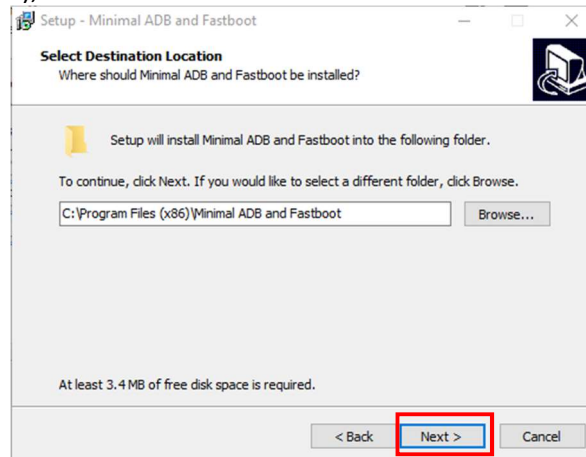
Setup - Minimal ADB and Fastboot

Select Destination Location
Where should Minimal ADB and Fastboot be installed?

Setup will install Minimal ADB and Fastboot into the following folder.

To continue, click Next. If you would like to select a different folder, click Browse.

C:\Program Files (x86)\Minimal ADB and Fastboot

Browse...

At least 3.4 MB of free disk space is required.

< Back

Next >

Cancel